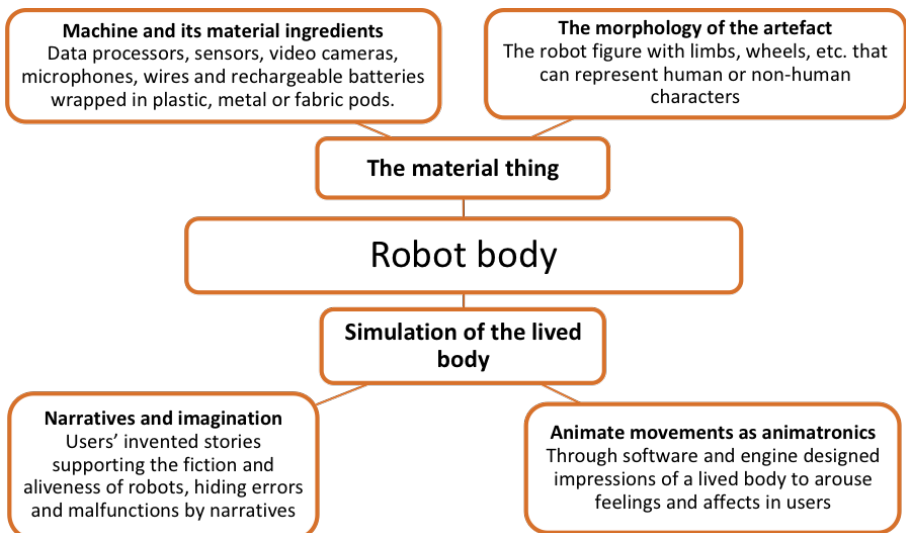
**Machine and its material ingredients**
Data processors, sensors, video cameras, microphones, wires and rechargeable batteries wrapped in plastic, metal or fabric pods.

**The morphology of the artefact**
The robot figure with limbs, wheels, etc. that can represent human or non-human characters

**The material thing**

Robot body

**Simulation of the lived body**

**Narratives and imagination**
Users' invented stories supporting the fiction and aliveness of robots, hiding errors and malfunctions by narratives

**Animate movements as animatronics**
Through software and engine designed impressions of a lived body to arouse feelings and affects in users